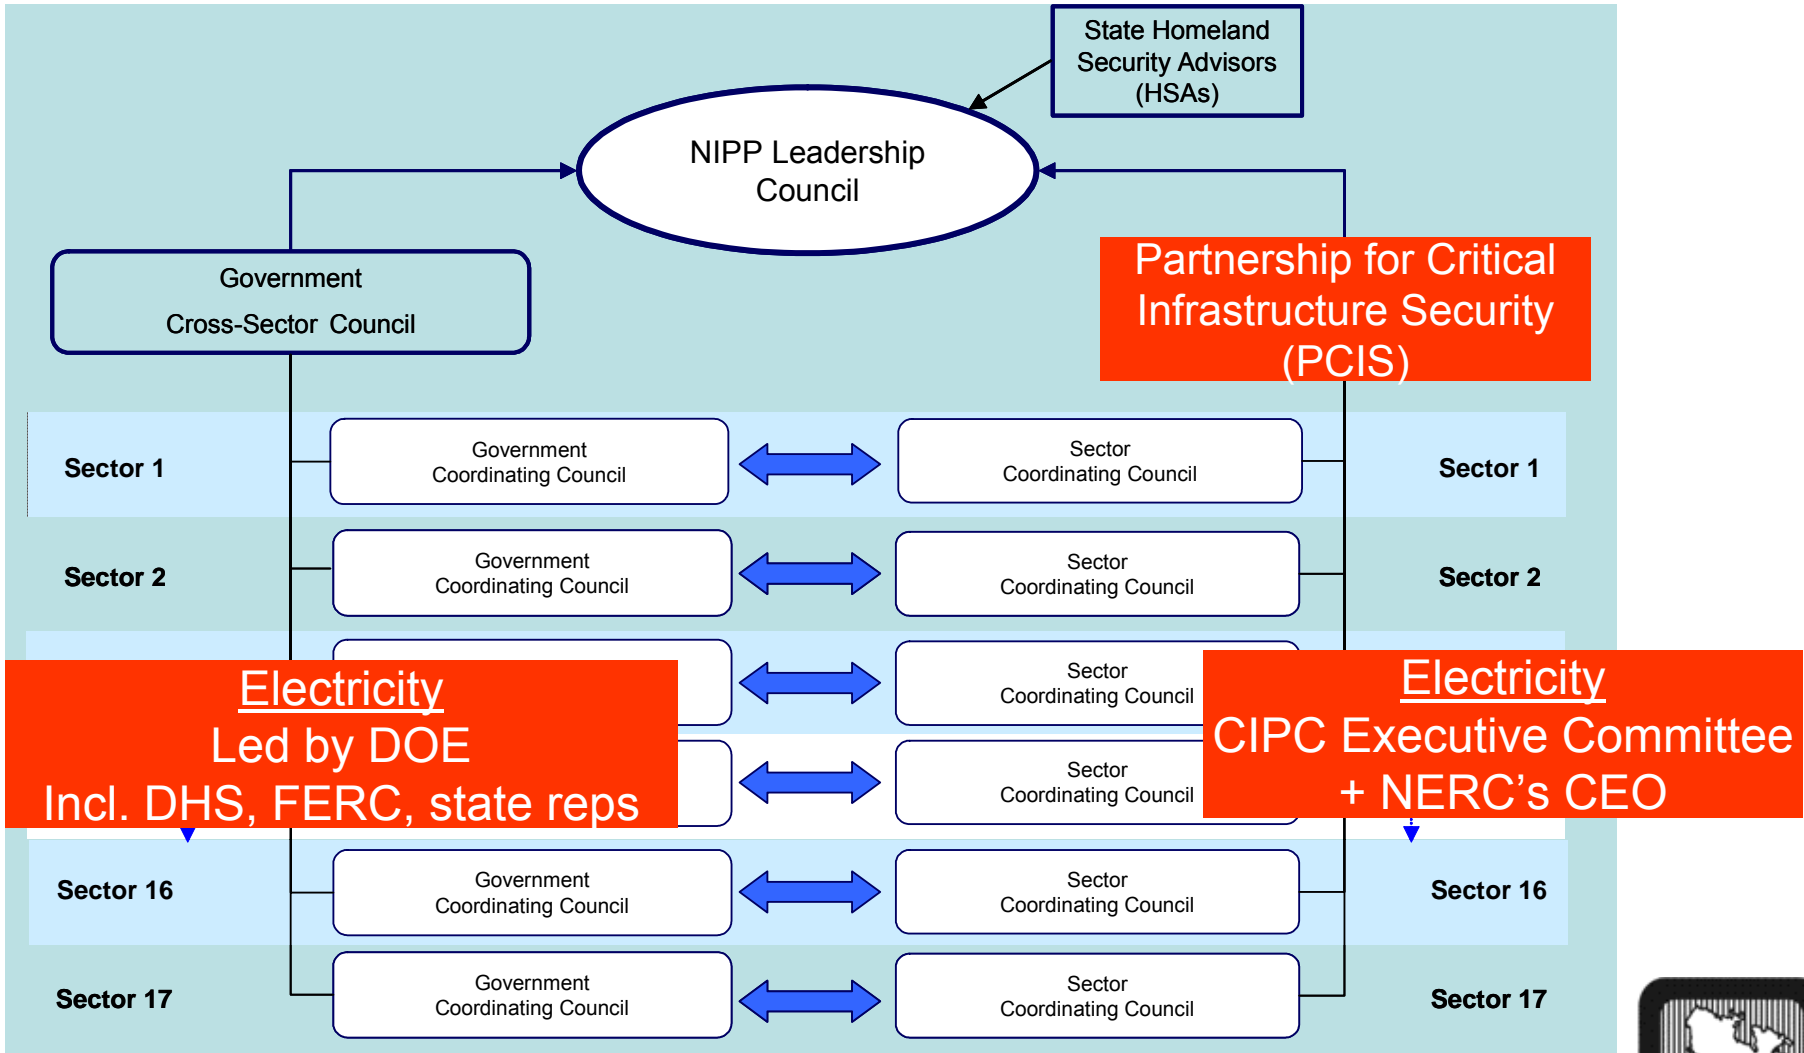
State Homeland Security Advisors (HSAs)

NIPP Leadership Council

Government Cross-Sector Council

Partnership for Critical Infrastructure Security (PCIS)

Sector 1

Government Coordinating Council

Sector Coordinating Council

Sector 1

Sector 2

Government Coordinating Council

Sector Coordinating Council

Sector 2

Sector Coordinating Council

Sector Coordinating Council

Electricity
Led by DOE
Incl. DHS, FERC, state reps

Electricity
CIPC Executive Committee + NERC's CEO

Sector 16

Government Coordinating Council

Sector Coordinating Council

Sector 16

Sector 17

Government Coordinating Council

Sector Coordinating Council

Sector 17